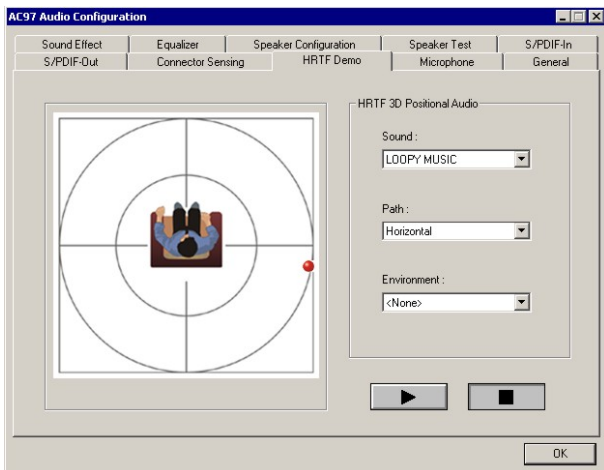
AC97 Audio Configuration

Sound Effect | Equalizer | Speaker Configuration | Speaker Test | S/PDIF-In
S/PDIF-Out | Connector Sensing | HRTF Demo | Microphone | General

HRTF 3D Positional Audio

Sound :
LOOPY MUSIC

Path :
Horizontal

Environment :
<None>

OK